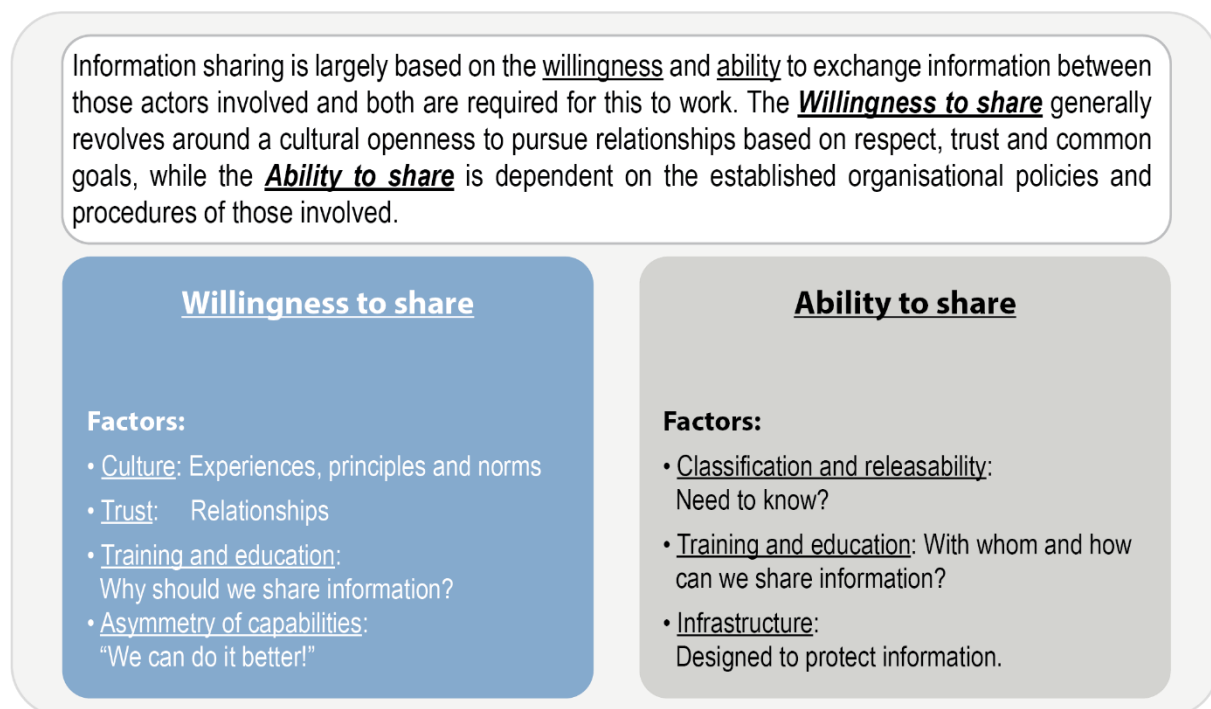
Information sharing is largely based on the willingness and ability to exchange information between those actors involved and both are required for this to work. The ***Willingness to share*** generally revolves around a cultural openness to pursue relationships based on respect, trust and common goals, while the ***Ability to share*** is dependent on the established organisational policies and procedures of those involved.

**Willingness to share**

**Factors:**

• Culture: Experiences, principles and norms
• Trust: Relationships
• Training and education: Why should we share information?
• Asymmetry of capabilities: "We can do it better!"

**Ability to share**

**Factors:**

• Classification and releasability: Need to know?
• Training and education: With whom and how can we share information?
• Infrastructure: Designed to protect information.